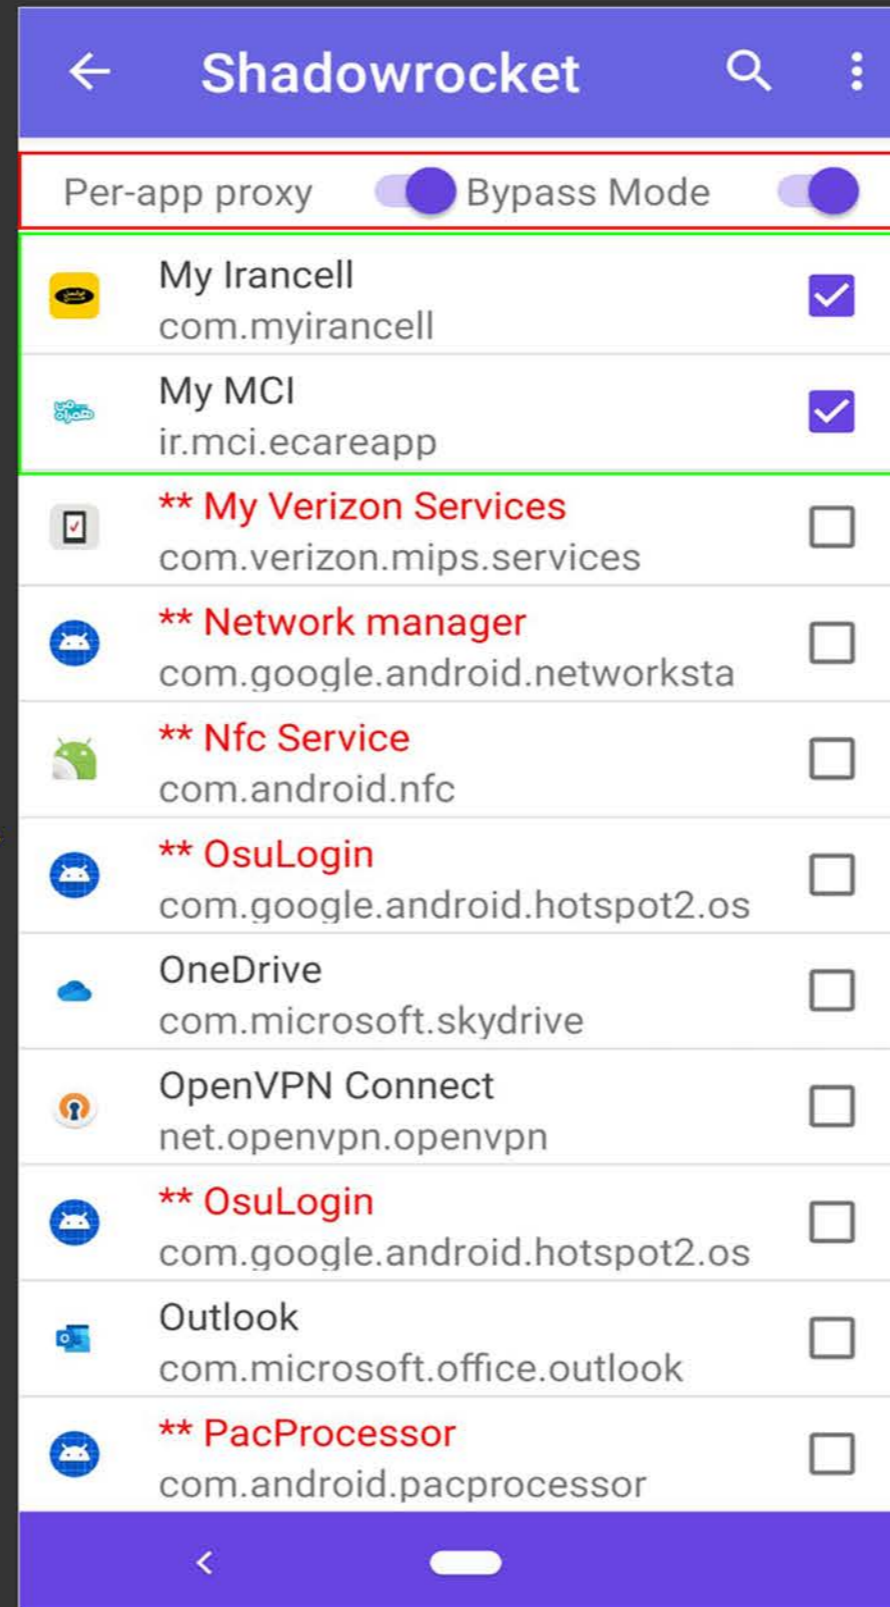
Shadowrocket

Per-app proxy Bypass Mode

My Irancell
com.myirancell

My MCI
ir.mci.ecareapp

** My Verizon Services
com.verizon.mips.services

** Network manager
com.google.android.networksta

** Nfc Service
com.android.nfc

** OsuLogin
com.google.android.hotspot2.os

OneDrive
com.microsoft.skydrive

OpenVPN Connect
net.openvpn.openvpn

** OsuLogin
com.google.android.hotspot2.os

Outlook
com.microsoft.office.outlook

** PacProcessor
com.android.pacprocessor